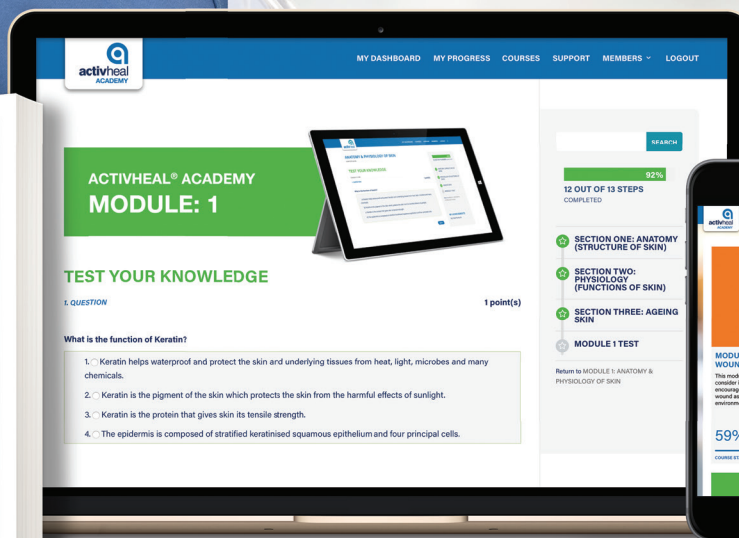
activheal ACADEMY

MY DASHBOARD MY PROGRESS COURSES SUPPORT MEMBERS LOGOUT

ACTIVHEAL® ACADEMY
MODULE: 1

TEST YOUR KNOWLEDGE

1. QUESTION

1 point(s)

What is the function of Keratin?

1. Keratin helps waterproof and protect the skin and underlying tissues from heat, light, microbes and many chemicals.

2. Keratin is the pigment of the skin which protects the skin from the harmful effects of sunlight.

3. Keratin is the protein that gives skin its tensile strength.

4. The epidermis is composed of stratified keratinised squamous epithelium and four principal cells.

SEARCH

92%

12 OUT OF 13 STEPS
COMPLETED

SECTION ONE: ANATOMY (STRUCTURE OF SKIN)

SECTION TWO: PHYSIOLOGY (FUNCTIONS OF SKIN)

SECTION THREE: AGEING SKIN

MODULE 1 TEST

Return to MODULE 1: ANATOMY & PHYSIOLOGY OF SKIN

activheal ACADEMY

MODU
WOUN

This modu
consider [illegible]
encourag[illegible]
wound as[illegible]
environm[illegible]

59%

COURSE ST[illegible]